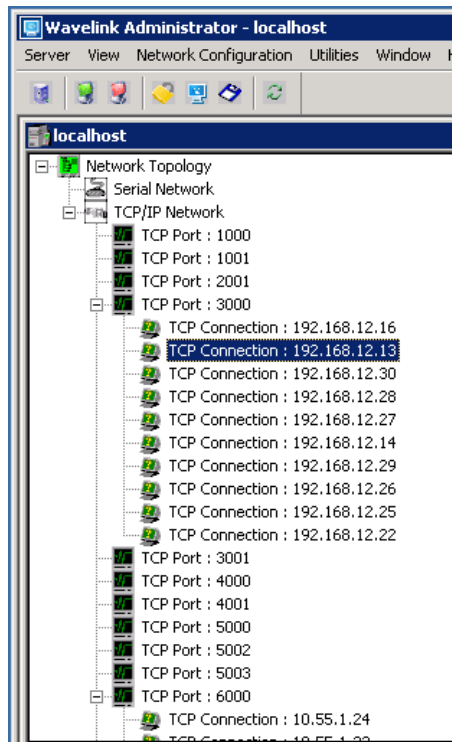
Wavelink Administrator - localhost

Server View Network Configuration Utilities Window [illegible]

localhost

Network Topology
Serial Network
TCP/IP Network
TCP Port : 1000
TCP Port : 1001
TCP Port : 2001
TCP Port : 3000
TCP Connection : 192.168.12.16
TCP Connection : 192.168.12.13
TCP Connection : 192.168.12.30
TCP Connection : 192.168.12.28
TCP Connection : 192.168.12.27
TCP Connection : 192.168.12.14
TCP Connection : 192.168.12.29
TCP Connection : 192.168.12.26
TCP Connection : 192.168.12.25
TCP Connection : 192.168.12.22
TCP Port : 3001
TCP Port : 4000
TCP Port : 4001
TCP Port : 5000
TCP Port : 5002
TCP Port : 5003
TCP Port : 6000
TCP Connection : 10.55.1.24
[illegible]